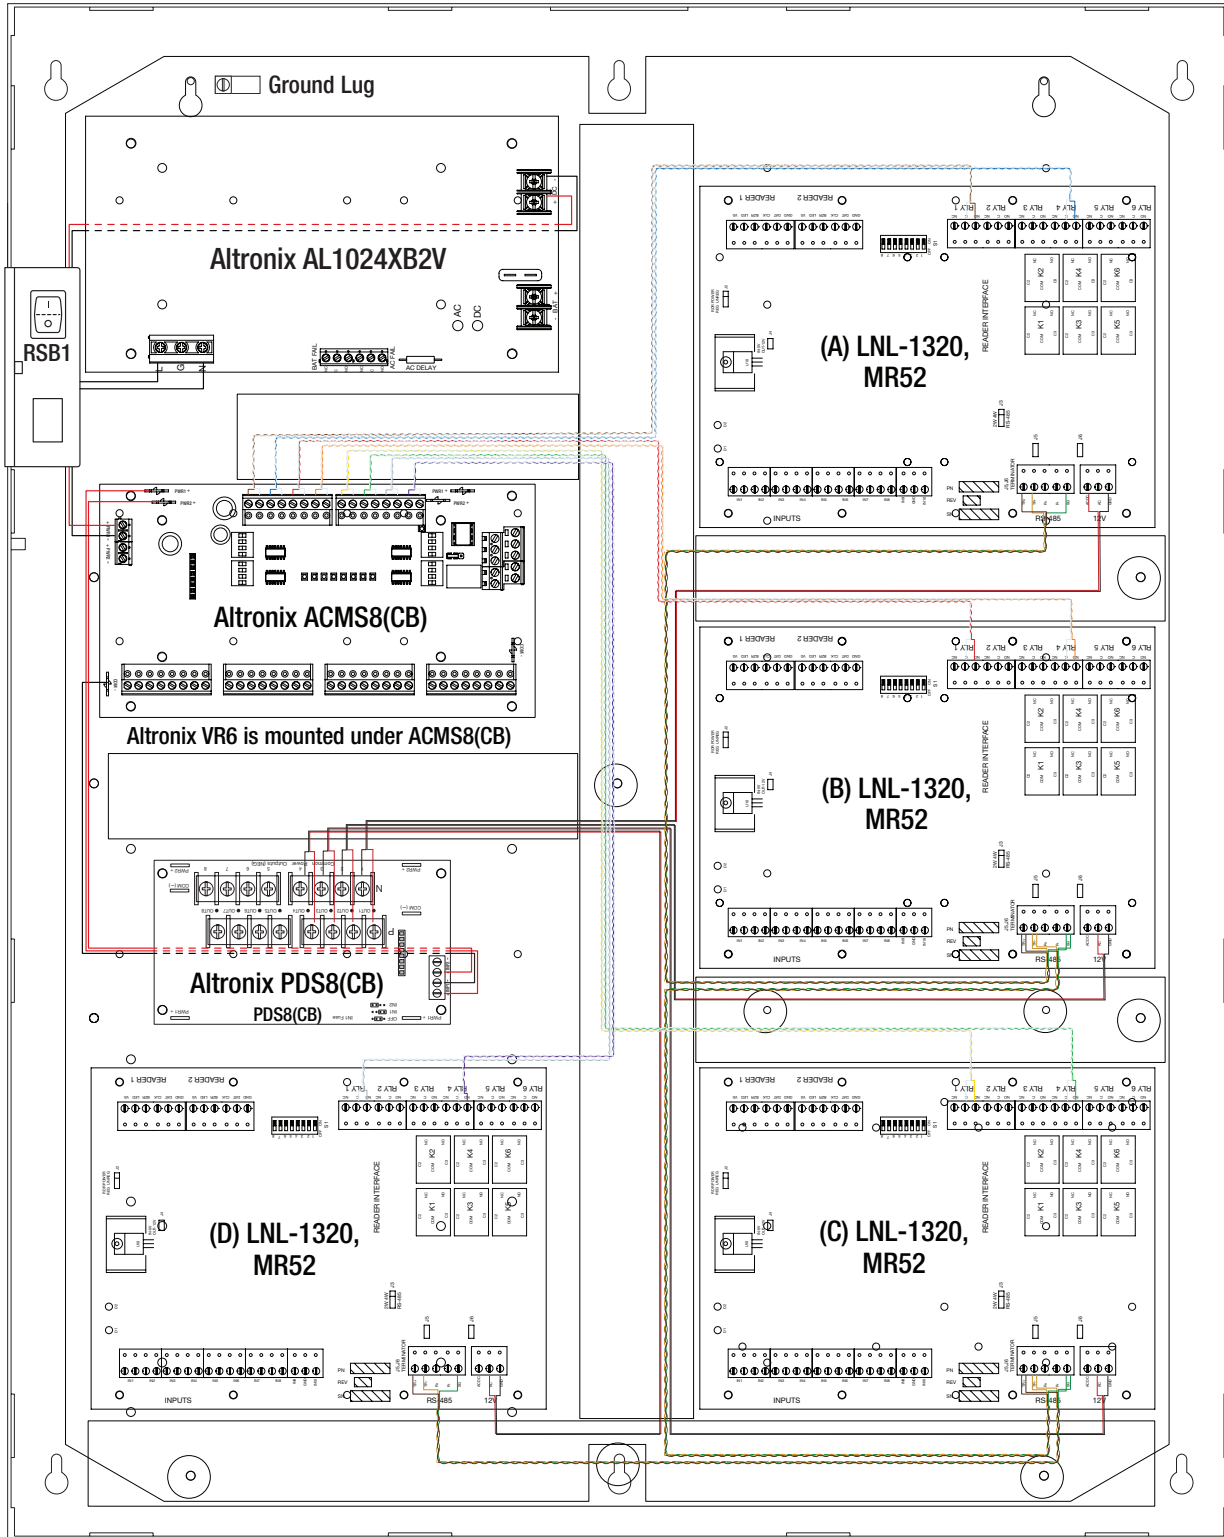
Ground Lug

Altronix AL1024XB2V

RSB1

AC DC

AC DELAY

Altronix ACMS8(CB)

Altronix VR6 is mounted under ACMS8(CB)

Altronix PDS8(CB)

PDS8(CB)

(A) LNL-1320, MR52

READER 1 READER 2

RLY 1 RLY 2 RLY 3 RLY 4 RLY 5 RLY 6

K2 K4 K6 K1 K3 K5

READER INTERFACE

INPUTS

RS-485 12V

(B) LNL-1320, MR52

READER 1 READER 2

RLY 1 RLY 2 RLY 3 RLY 4 RLY 5 RLY 6

K2 K4 K6 K1 K3 K5

READER INTERFACE

INPUTS

RS-485 12V

(D) LNL-1320, MR52

READER 1 READER 2

RLY 1 RLY 2 RLY 3 RLY 4 RLY 5 RLY 6

K2 K4 K6 K1 K3 K5

READER INTERFACE

INPUTS

RS-485 12V

(C) LNL-1320, MR52

READER 1 READER 2

RLY 1 RLY 2 RLY 3 RLY 4 RLY 5 RLY 6

K2 K4 K6 K1 K3 K5

READER INTERFACE

INPUTS

RS-485 12V